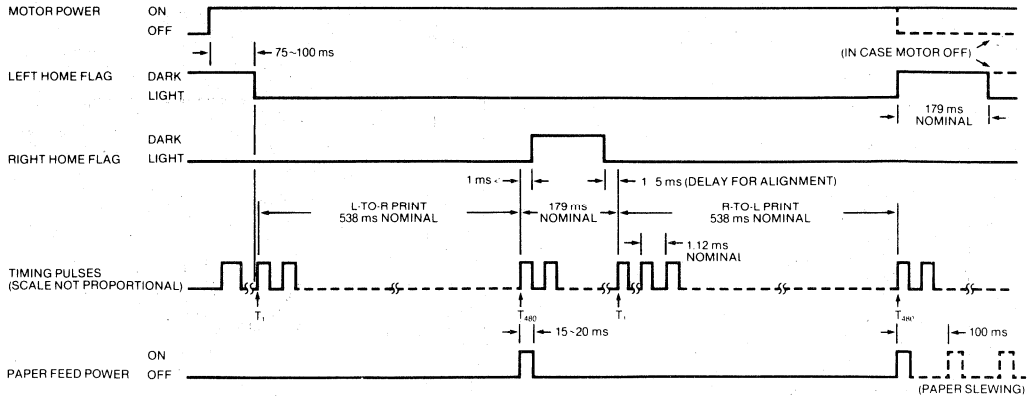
MOTOR POWER
ON
OFF

75~100 ms

(IN CASE MOTOR OFF)

LEFT HOME FLAG
DARK
LIGHT

179 ms
NOMINAL

RIGHT HOME FLAG
DARK
LIGHT

1 ms
1 5 ms (DELAY FOR ALIGNMENT)

L-TO-R PRINT
538 ms NOMINAL

179 ms
NOMINAL

R-TO-L PRINT
538 ms NOMINAL

1.12 ms
NOMINAL

TIMING PULSES
(SCALE NOT PROPORTIONAL)

$T_1$
$T_{480}$
15~20 ms
$T_1$
$T_{480}$

100 ms

PAPER FEED POWER
ON
OFF

(PAPER SLEWING)